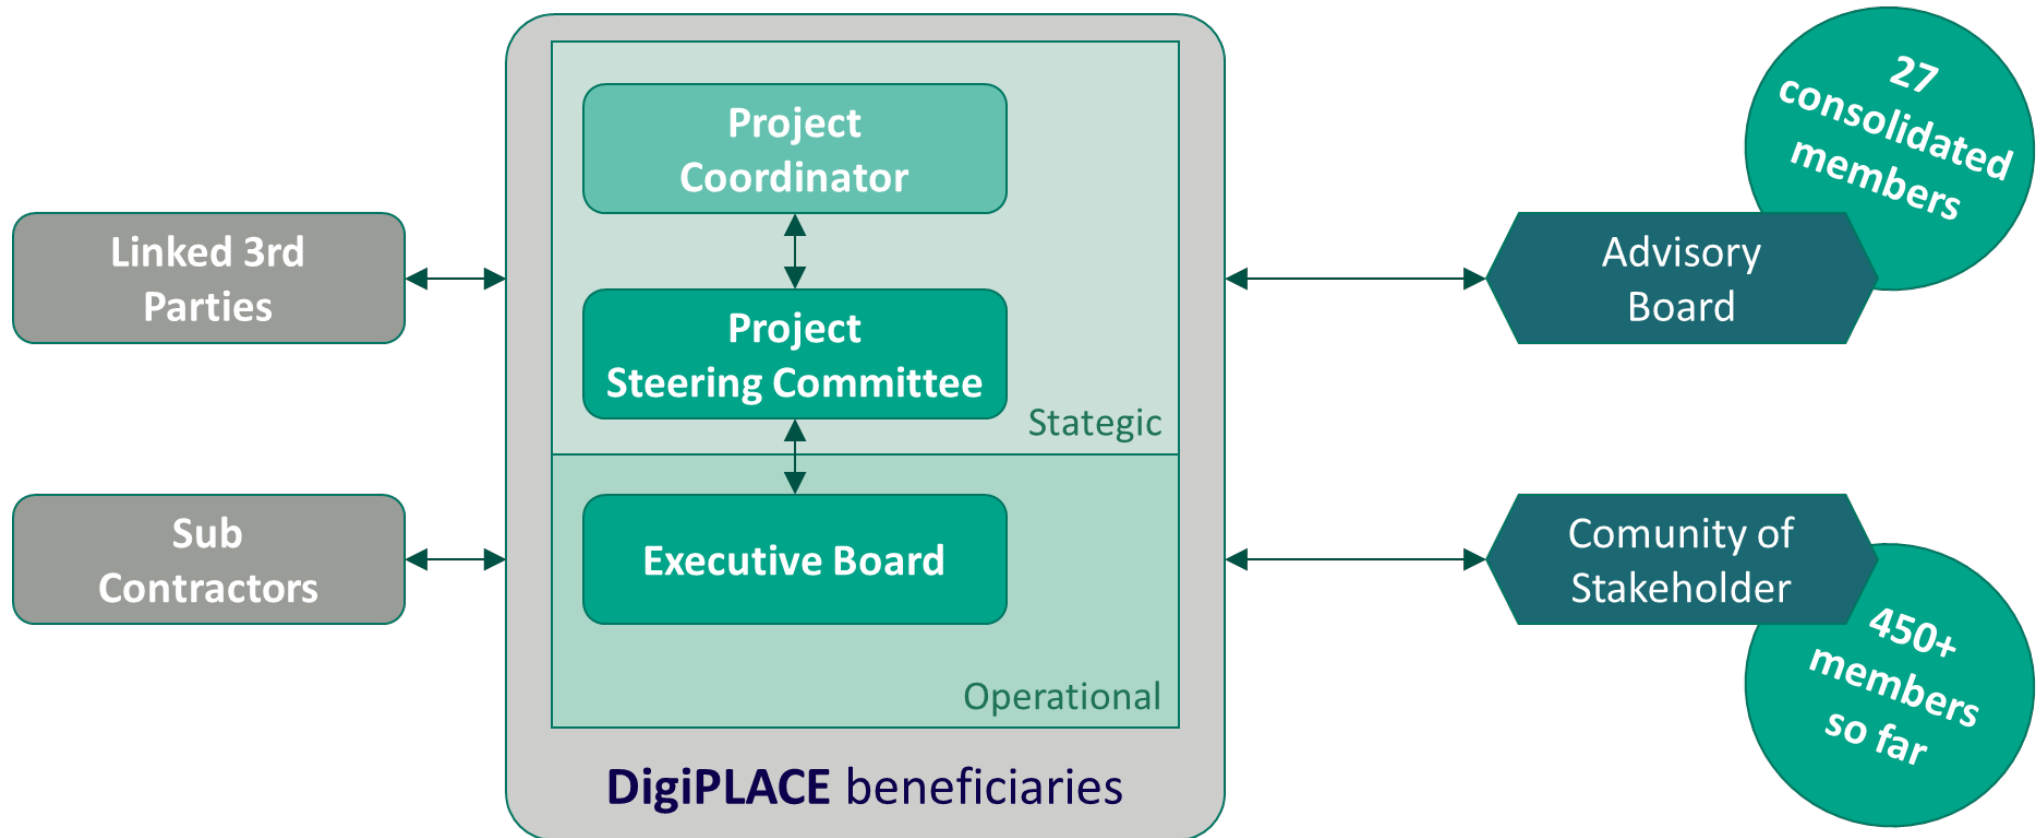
Linked 3rd Parties

Sub Contractors

Project Coordinator

Project Steering Committee

Stategic

Executive Board

Operational

DigiPLACE beneficiaries

27 consolidated members

Advisory Board

Comunity of Stakeholder

450+ members so far